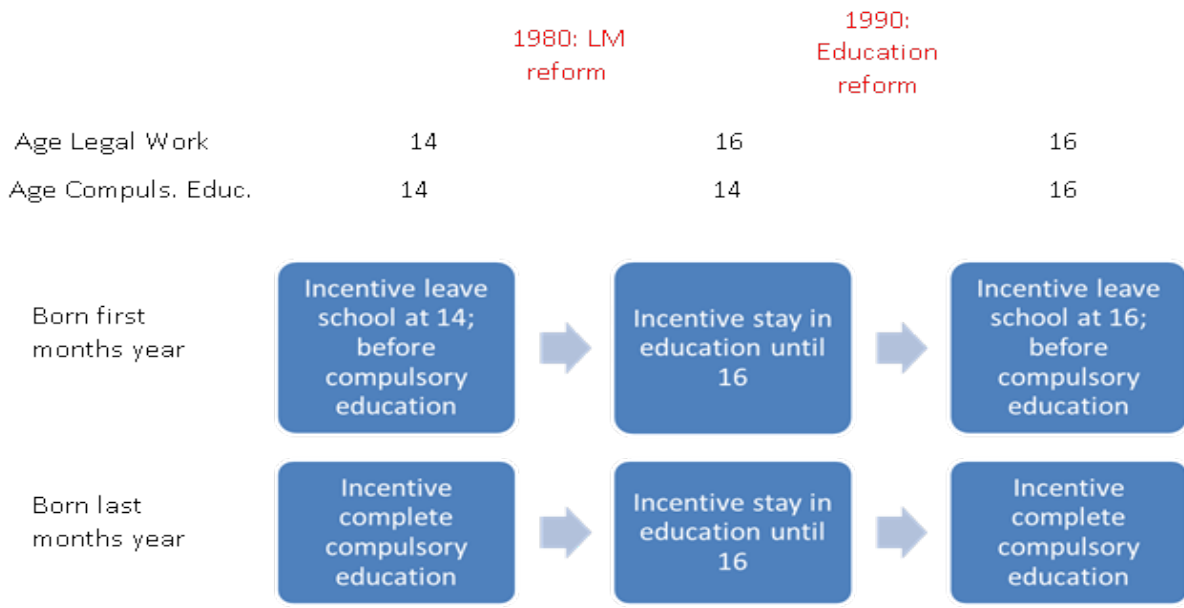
1980: LM reform

1990: Education reform

| | | | |
|---|---|---|---|
| Age Legal Work | 14 | 16 | 16 |
| Age Compuls. Educ. | 14 | 14 | 16 |

Born first months year

Incentive leave school at 14; before compulsory education

Incentive stay in education until 16

Incentive leave school at 16; before compulsory education

Born last months year

Incentive complete compulsory education

Incentive stay in education until 16

Incentive complete compulsory education